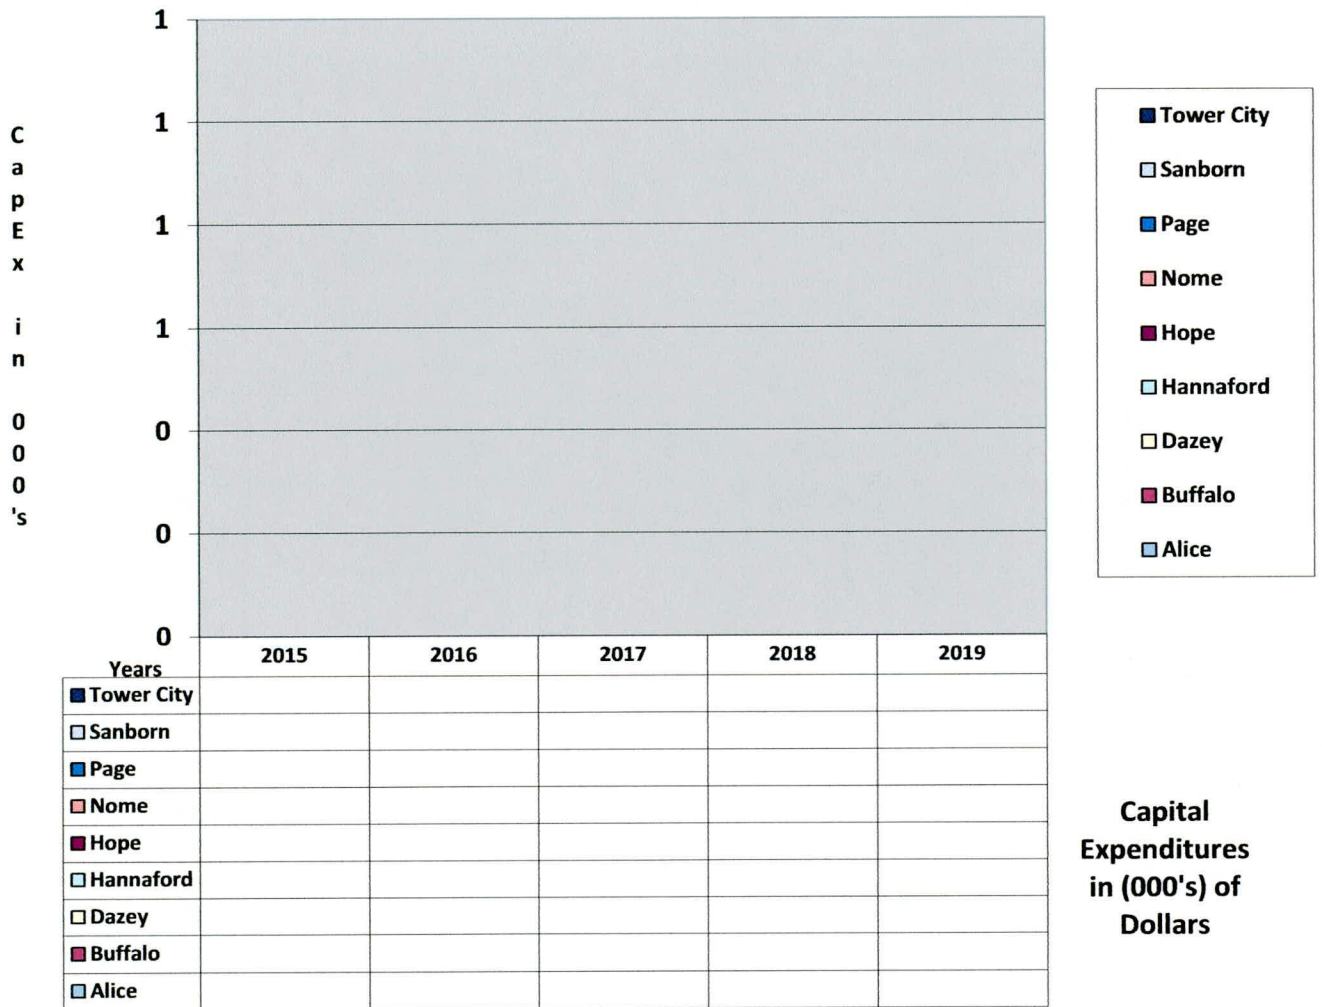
CapEx in 000's

1
1
1
1
0
0
0

| Years | 2015 | 2016 | 2017 | 2018 | 2019 |
|---|---|---|---|---|---|
| Tower City | | | | | |
| Sanborn | | | | | |
| Page | | | | | |
| Nome | | | | | |
| Hope | | | | | |
| Hannaford | | | | | |
| Dazey | | | | | |
| Buffalo | | | | | |
| Alice | | | | | |

Tower City
Sanborn
Page
Nome
Hope
Hannaford
Dazey
Buffalo
Alice

Capital Expenditures in (000's) of Dollars